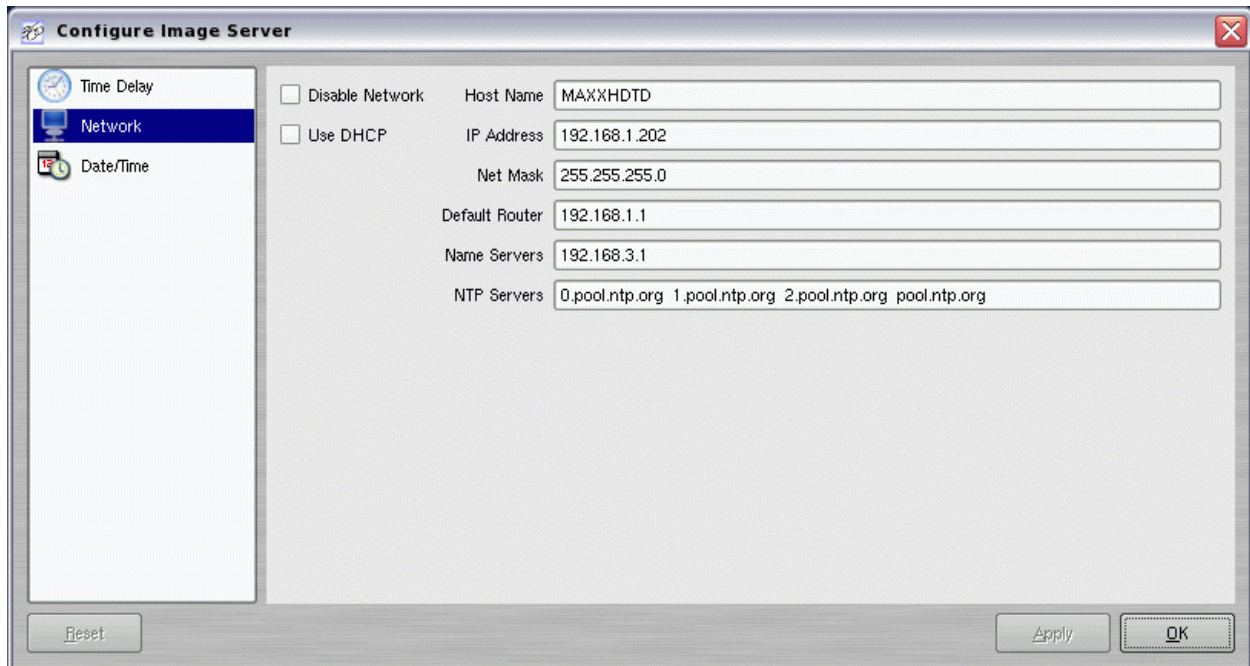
Configure Image Server

Time Delay
Network
Date/Time

Disable Network
Use DHCP

Host Name MAXXHDTD
IP Address 192.168.1.202
Net Mask 255.255.255.0
Default Router 192.168.1.1
Name Servers 192.168.3.1
NTP Servers 0.pool.ntp.org 1.pool.ntp.org 2.pool.ntp.org pool.ntp.org

Reset
Apply
OK